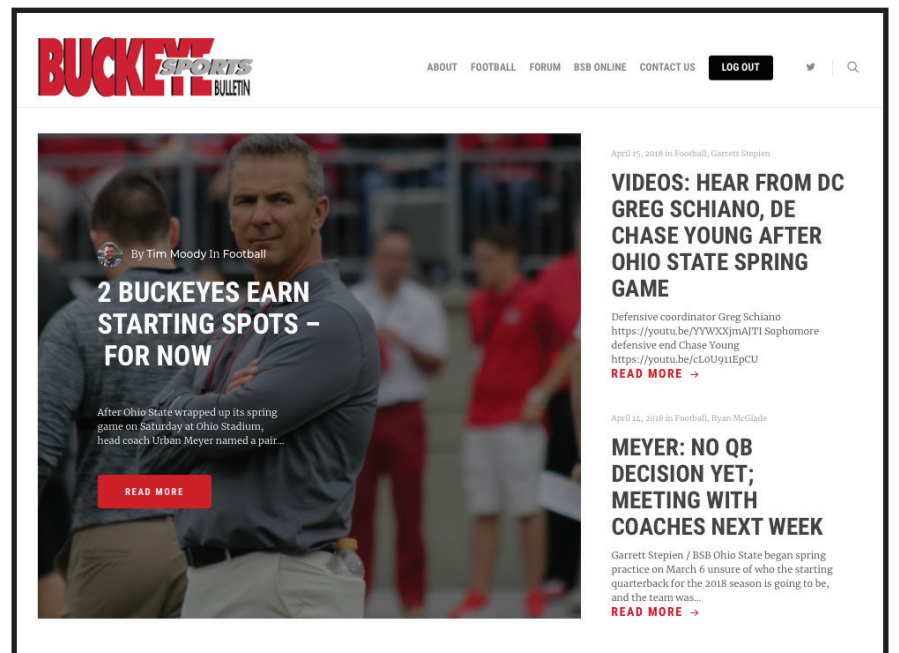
BUCKEYE SPORTS BULLETIN

ABOUT FOOTBALL FORUM BSB ONLINE CONTACT US LOG OUT

By Tim Moody In Football

2 BUCKEYES EARN STARTING SPOTS – FOR NOW

After Ohio State wrapped up its spring game on Saturday at Ohio Stadium, head coach Urban Meyer named a pair...

READ MORE

April 15, 2018 in Football, Garrett Stepien

VIDEOS: HEAR FROM DC GREG SCHIANO, DE CHASE YOUNG AFTER OHIO STATE SPRING GAME

Defensive coordinator Greg Schiano https://youtu.be/YYWXXjmAJTI Sophomore defensive end Chase Young https://youtu.be/cL0U911EpCU

READ MORE →

April 14, 2018 in Football, Ryan McGlade

MEYER: NO QB DECISION YET; MEETING WITH COACHES NEXT WEEK

Garrett Stepien / BSB Ohio State began spring practice on March 6 unsure of who the starting quarterback for the 2018 season is going to be, and the team was...

READ MORE →